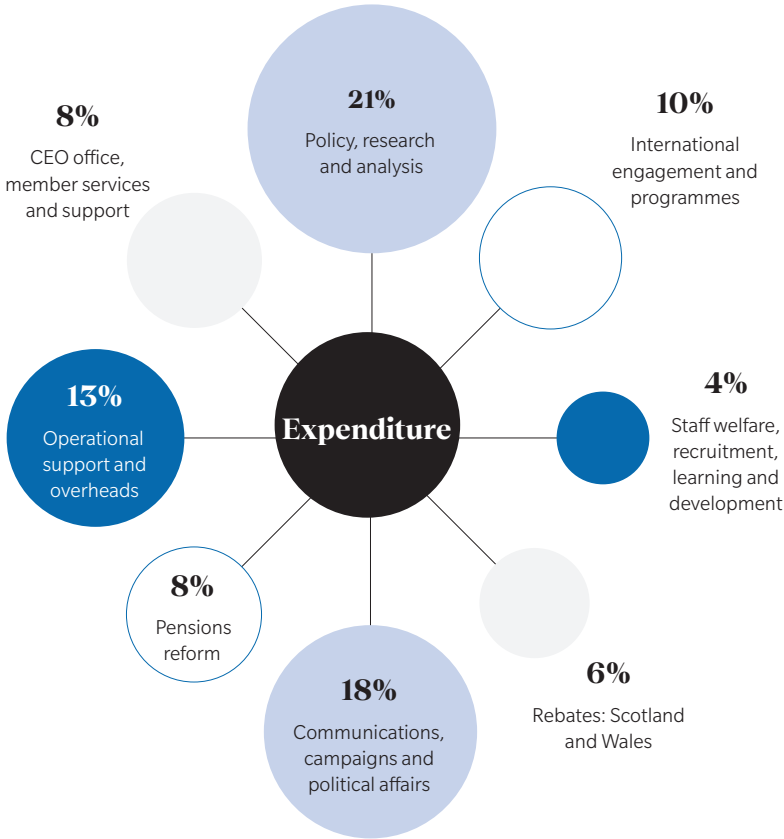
Expenditure

21%
Policy, research and analysis

10%
International engagement and programmes

4%
Staff welfare, recruitment, learning and development

6%
Rebates: Scotland and Wales

18%
Communications, campaigns and political affairs

8%
Pensions reform

13%
Operational support and overheads

8%
CEO office, member services and support